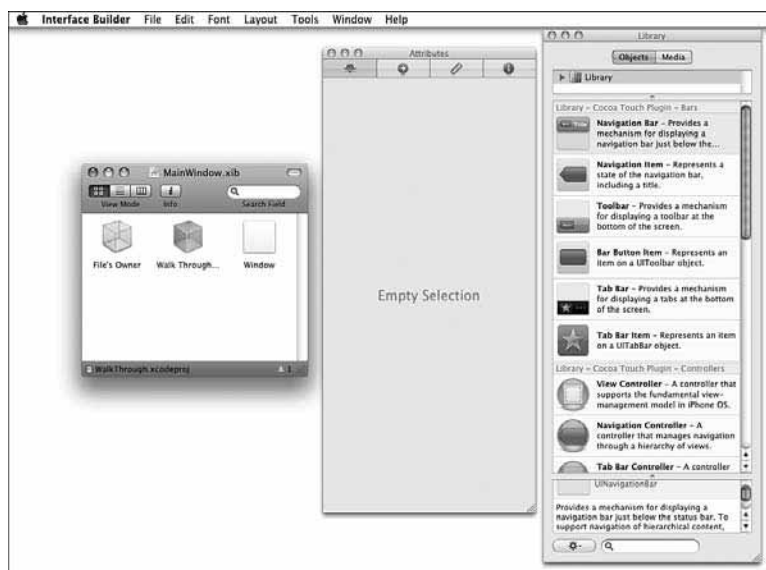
Interface Builder File Edit Font Layout Tools Window Help

Attributes

Empty Selection

MainWindow.xib

View Mode Info Search Field

File's Owner Walk Through... Window

WalkThrough.xcodeproj

Library

Objects Media

Library

Library – Cocoa Touch Plugin – Bars

Navigation Bar – Provides a mechanism for displaying a navigation bar just below the...

Navigation Item – Represents a state of the navigation bar, including a title.

Toolbar – Provides a mechanism for displaying a toolbar at the bottom of the screen.

Bar Button Item – Represents an item on a UIToolbar object.

Tab Bar – Provides a mechanism for displaying a tabs at the bottom of the screen.

Tab Bar Item – Represents an item on a UITabBar object.

Library – Cocoa Touch Plugin – Controllers

View Controller – A controller that supports the fundamental view-management model in iPhone OS.

Navigation Controller – A controller that manages navigation through a hierarchy of views.

Tab Bar Controller – A controller

UINavigationBar

Provides a mechanism for displaying a navigation bar just below the status bar. To support navigation of hierarchical content,